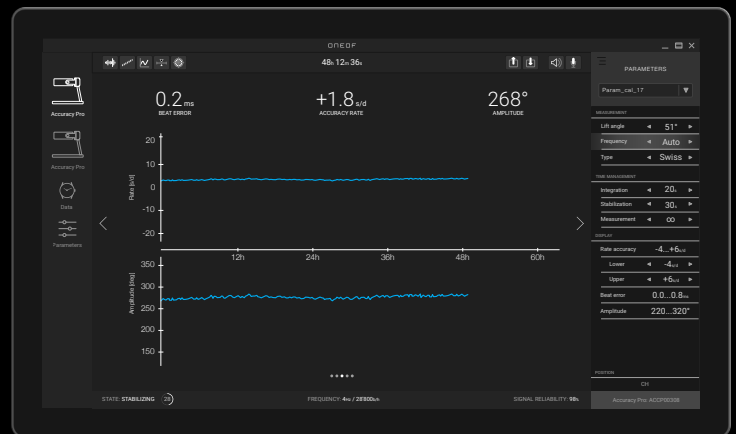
ONEDF

Accuracy Pro

Accuracy Pro

Data

Parameters

48h 12m 36s

0.2ms
BEAT ERROR

+1.8s/d
ACCURACY RATE

268°
AMPLITUDE

20
10
0
-10
-20
Rate [s/d]

12h
24h
36h
48h
60h

350
300
250
200
150
Amplitude [deg]

STATE: STABILIZING 28

FREQUENCY: 4Hz / 28'800A/h

SIGNAL RELIABILITY: 98%

PARAMETERS

Param_cal_17

MEASUREMENT

Lift angle ◄ 51° ►

Frequency ◄ Auto ►

Type ◄ Swiss ►

TIME MANAGEMENT

Integration ◄ 20s ►

Stabilization ◄ 30s ►

Measurement ◄ ∞ ►

DISPLAY

Rate accuracy -4...+6s/d

Lower ◄ -4s/d ►

Upper ◄ +6s/d ►

Beat error 0.0...0.8ms

Amplitude 220...320°

POSITION

CH

Accuracy Pro: ACCPSE338